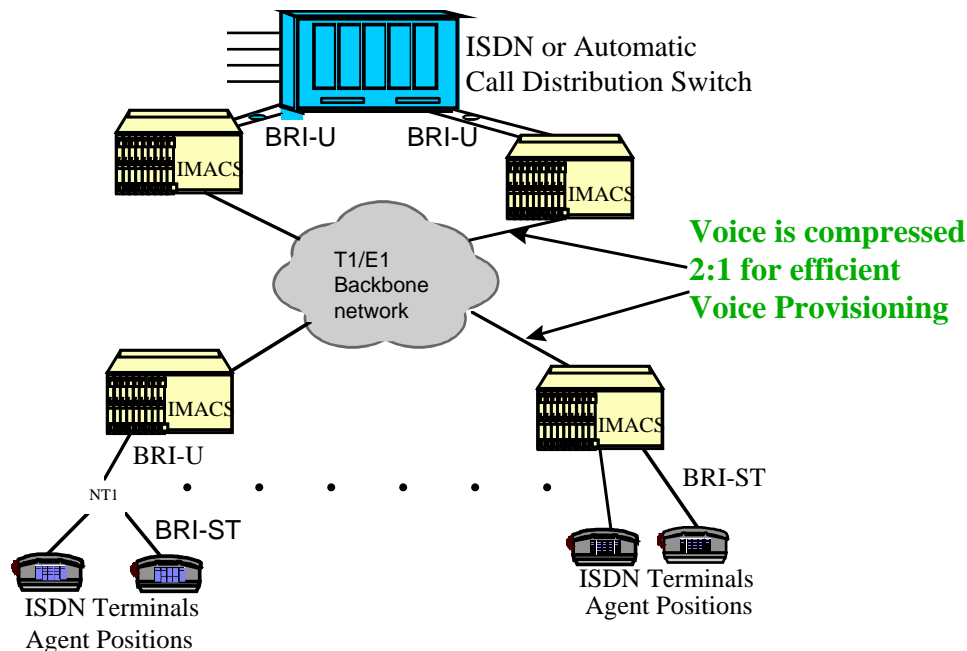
ISDN or Automatic Call Distribution Switch

BRI-U

BRI-U

IMACS

IMACS

T1/E1 Backbone network

Voice is compressed 2:1 for efficient Voice Provisioning

IMACS

IMACS

BRI-U

NT1

BRI-ST

BRI-ST

ISDN Terminals Agent Positions

ISDN Terminals Agent Positions